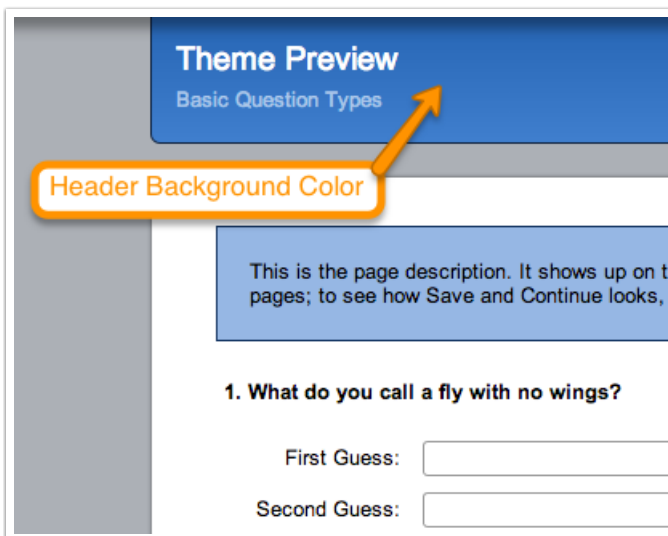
Theme Preview

Basic Question Types

Header Background Color

This is the page description. It shows up on t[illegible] pages; to see how Save and Continue looks, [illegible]

1. What do you call a fly with no wings?

First Guess:

Second Guess: